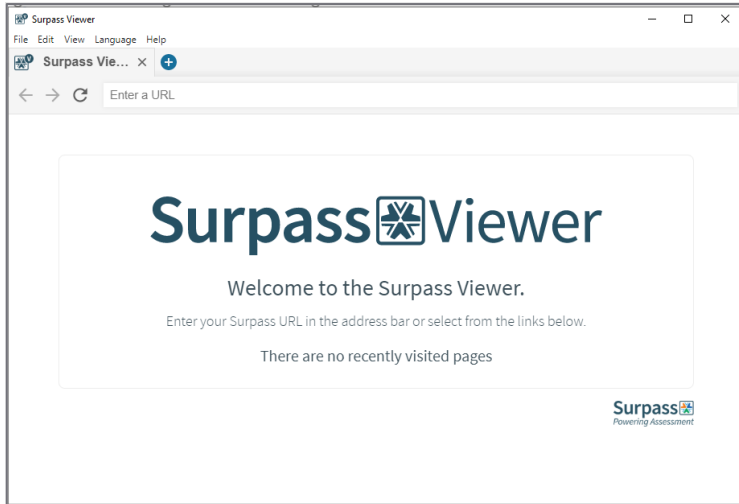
Surpass Viewer

File Edit View Language Help

Surpass Vie... ×

Enter a URL

Surpass Viewer

Welcome to the Surpass Viewer.

Enter your Surpass URL in the address bar or select from the links below.

There are no recently visited pages

Surpass
Powering Assessment